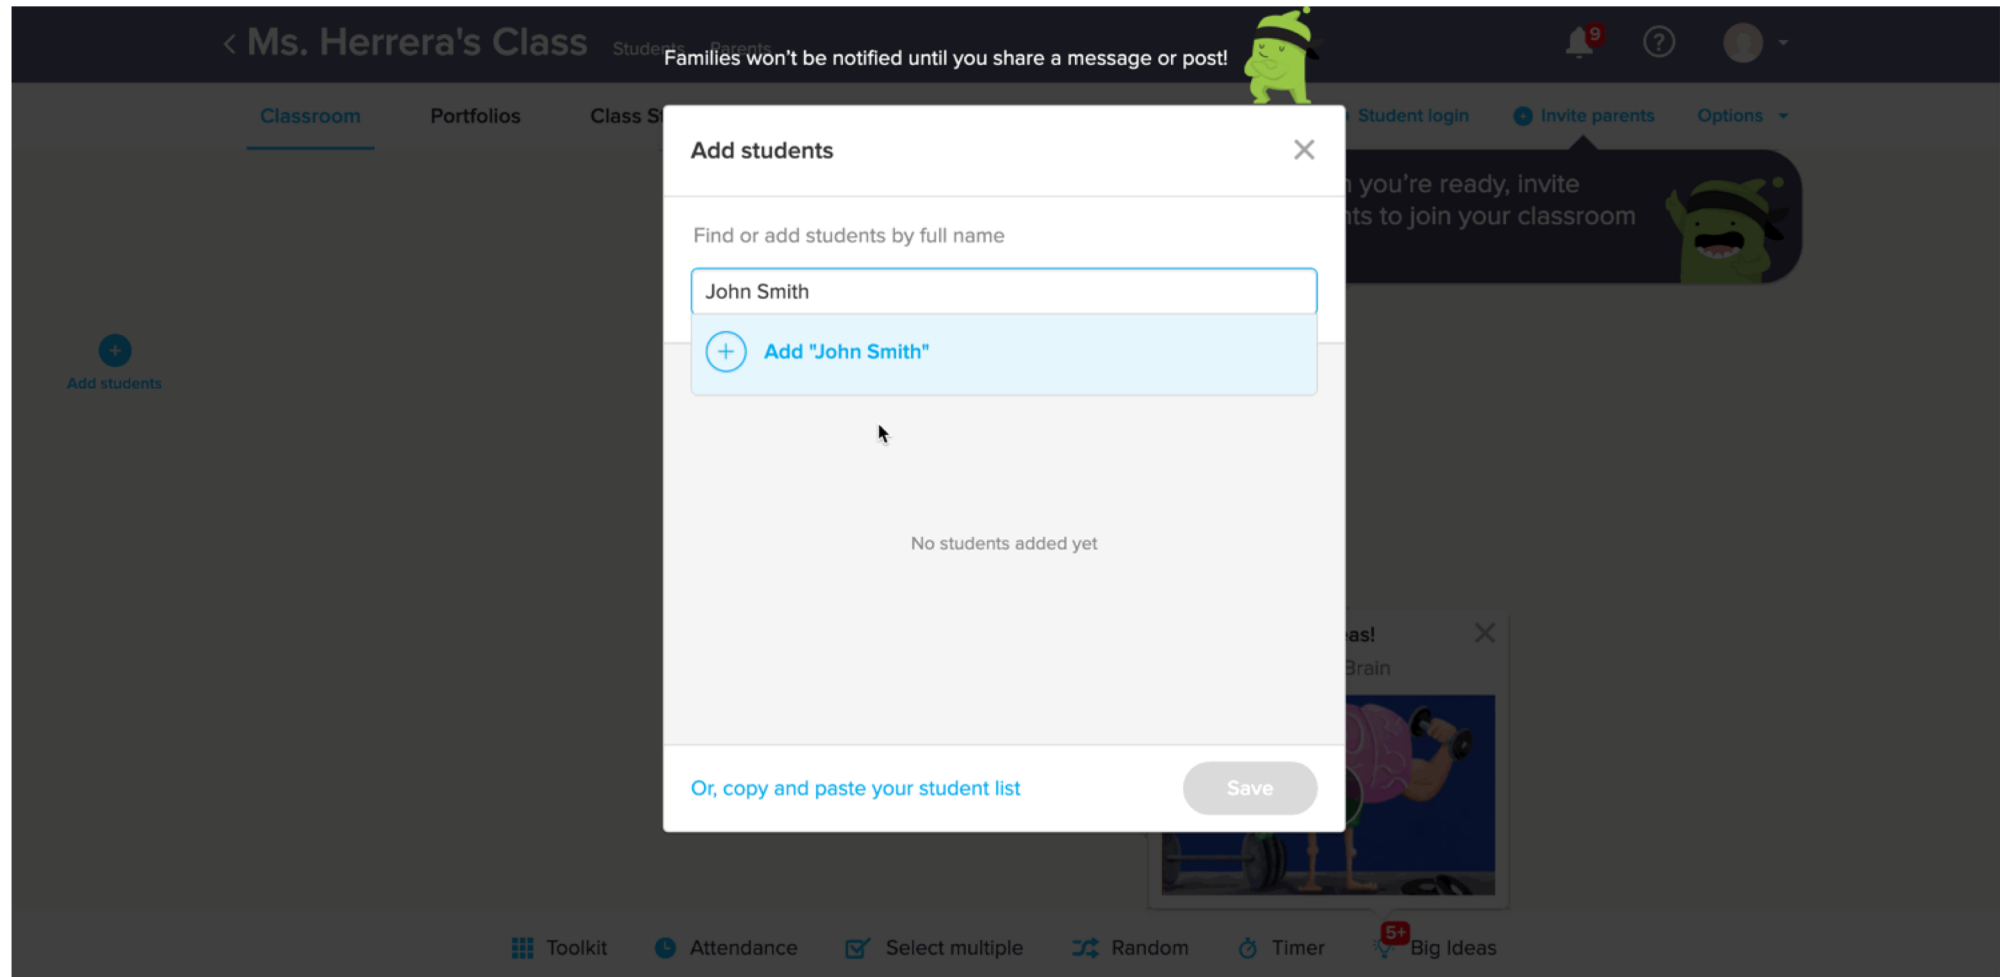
< Ms. Herrera's Class Students Parents

Families won't be notified until you share a message or post!

9

?

Classroom

Portfolios

Class S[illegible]

Student login

Invite parents

Options

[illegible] you're ready, invite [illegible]ts to join your classroom

Add students

Add students

Find or add students by full name

John Smith

Add "John Smith"

No students added yet

Or, copy and paste your student list

Save

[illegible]as!

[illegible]Brain

Toolkit

Attendance

Select multiple

Random

Timer

5+

Big Ideas